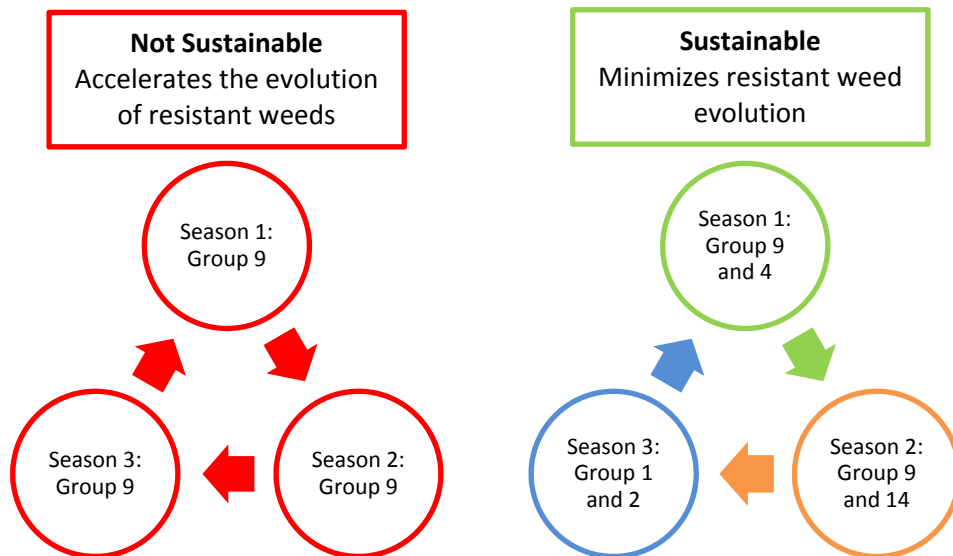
**Not Sustainable**
Accelerates the evolution of resistant weeds

Season 1: Group 9

Season 2: Group 9

Season 3: Group 9

**Sustainable**
Minimizes resistant weed evolution

Season 1: Group 9 and 4

Season 2: Group 9 and 14

Season 3: Group 1 and 2